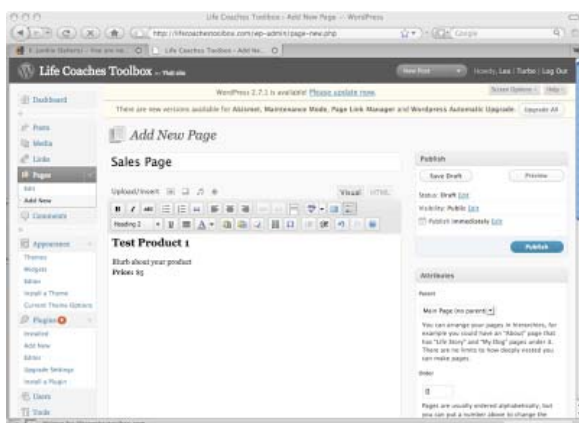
Life Coaches Toolbox › Add New Page ‹ — WordPress

http://lifecoachestoolbox.com/wp-admin/page-new.php

Google

Life Coaches Toolbox — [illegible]

Life Coaches Toolbox

New Post

Howdy, Lea | Turbo | Log Out

Screen Options | Help

WordPress 2.7.1 is available! Please update now.

There are new versions available for Akismet, Maintenance Mode, Page Link Manager and Wordpress Automatic Upgrade. Upgrade All

Dashboard

Posts

Media

Links

Pages

Edit

Add New

Comments

Appearance

Themes

Widgets

Editor

Install a Theme

Current Theme Options

Plugins

Installed

Add New

Editor

Upgrade Settings

Install a Plugin

Users

Tools

Add New Page

Sales Page

Upload/Insert

Visual HTML

Heading 2

Test Product 1

Blurb about your product

Price: $5

Publish

Save Draft

Preview

Status: Draft Edit

Visibility: Public Edit

Publish immediately Edit

Publish

Attributes

Parent

Main Page (no parent)

You can arrange your pages in hierarchies, for example you could have an "About" page that has "Life Story" and "My Dog" pages under it. There are no limits to how deeply nested you can make pages.

Order

0

Pages are usually ordered alphabetically, but you can put a number above to change the